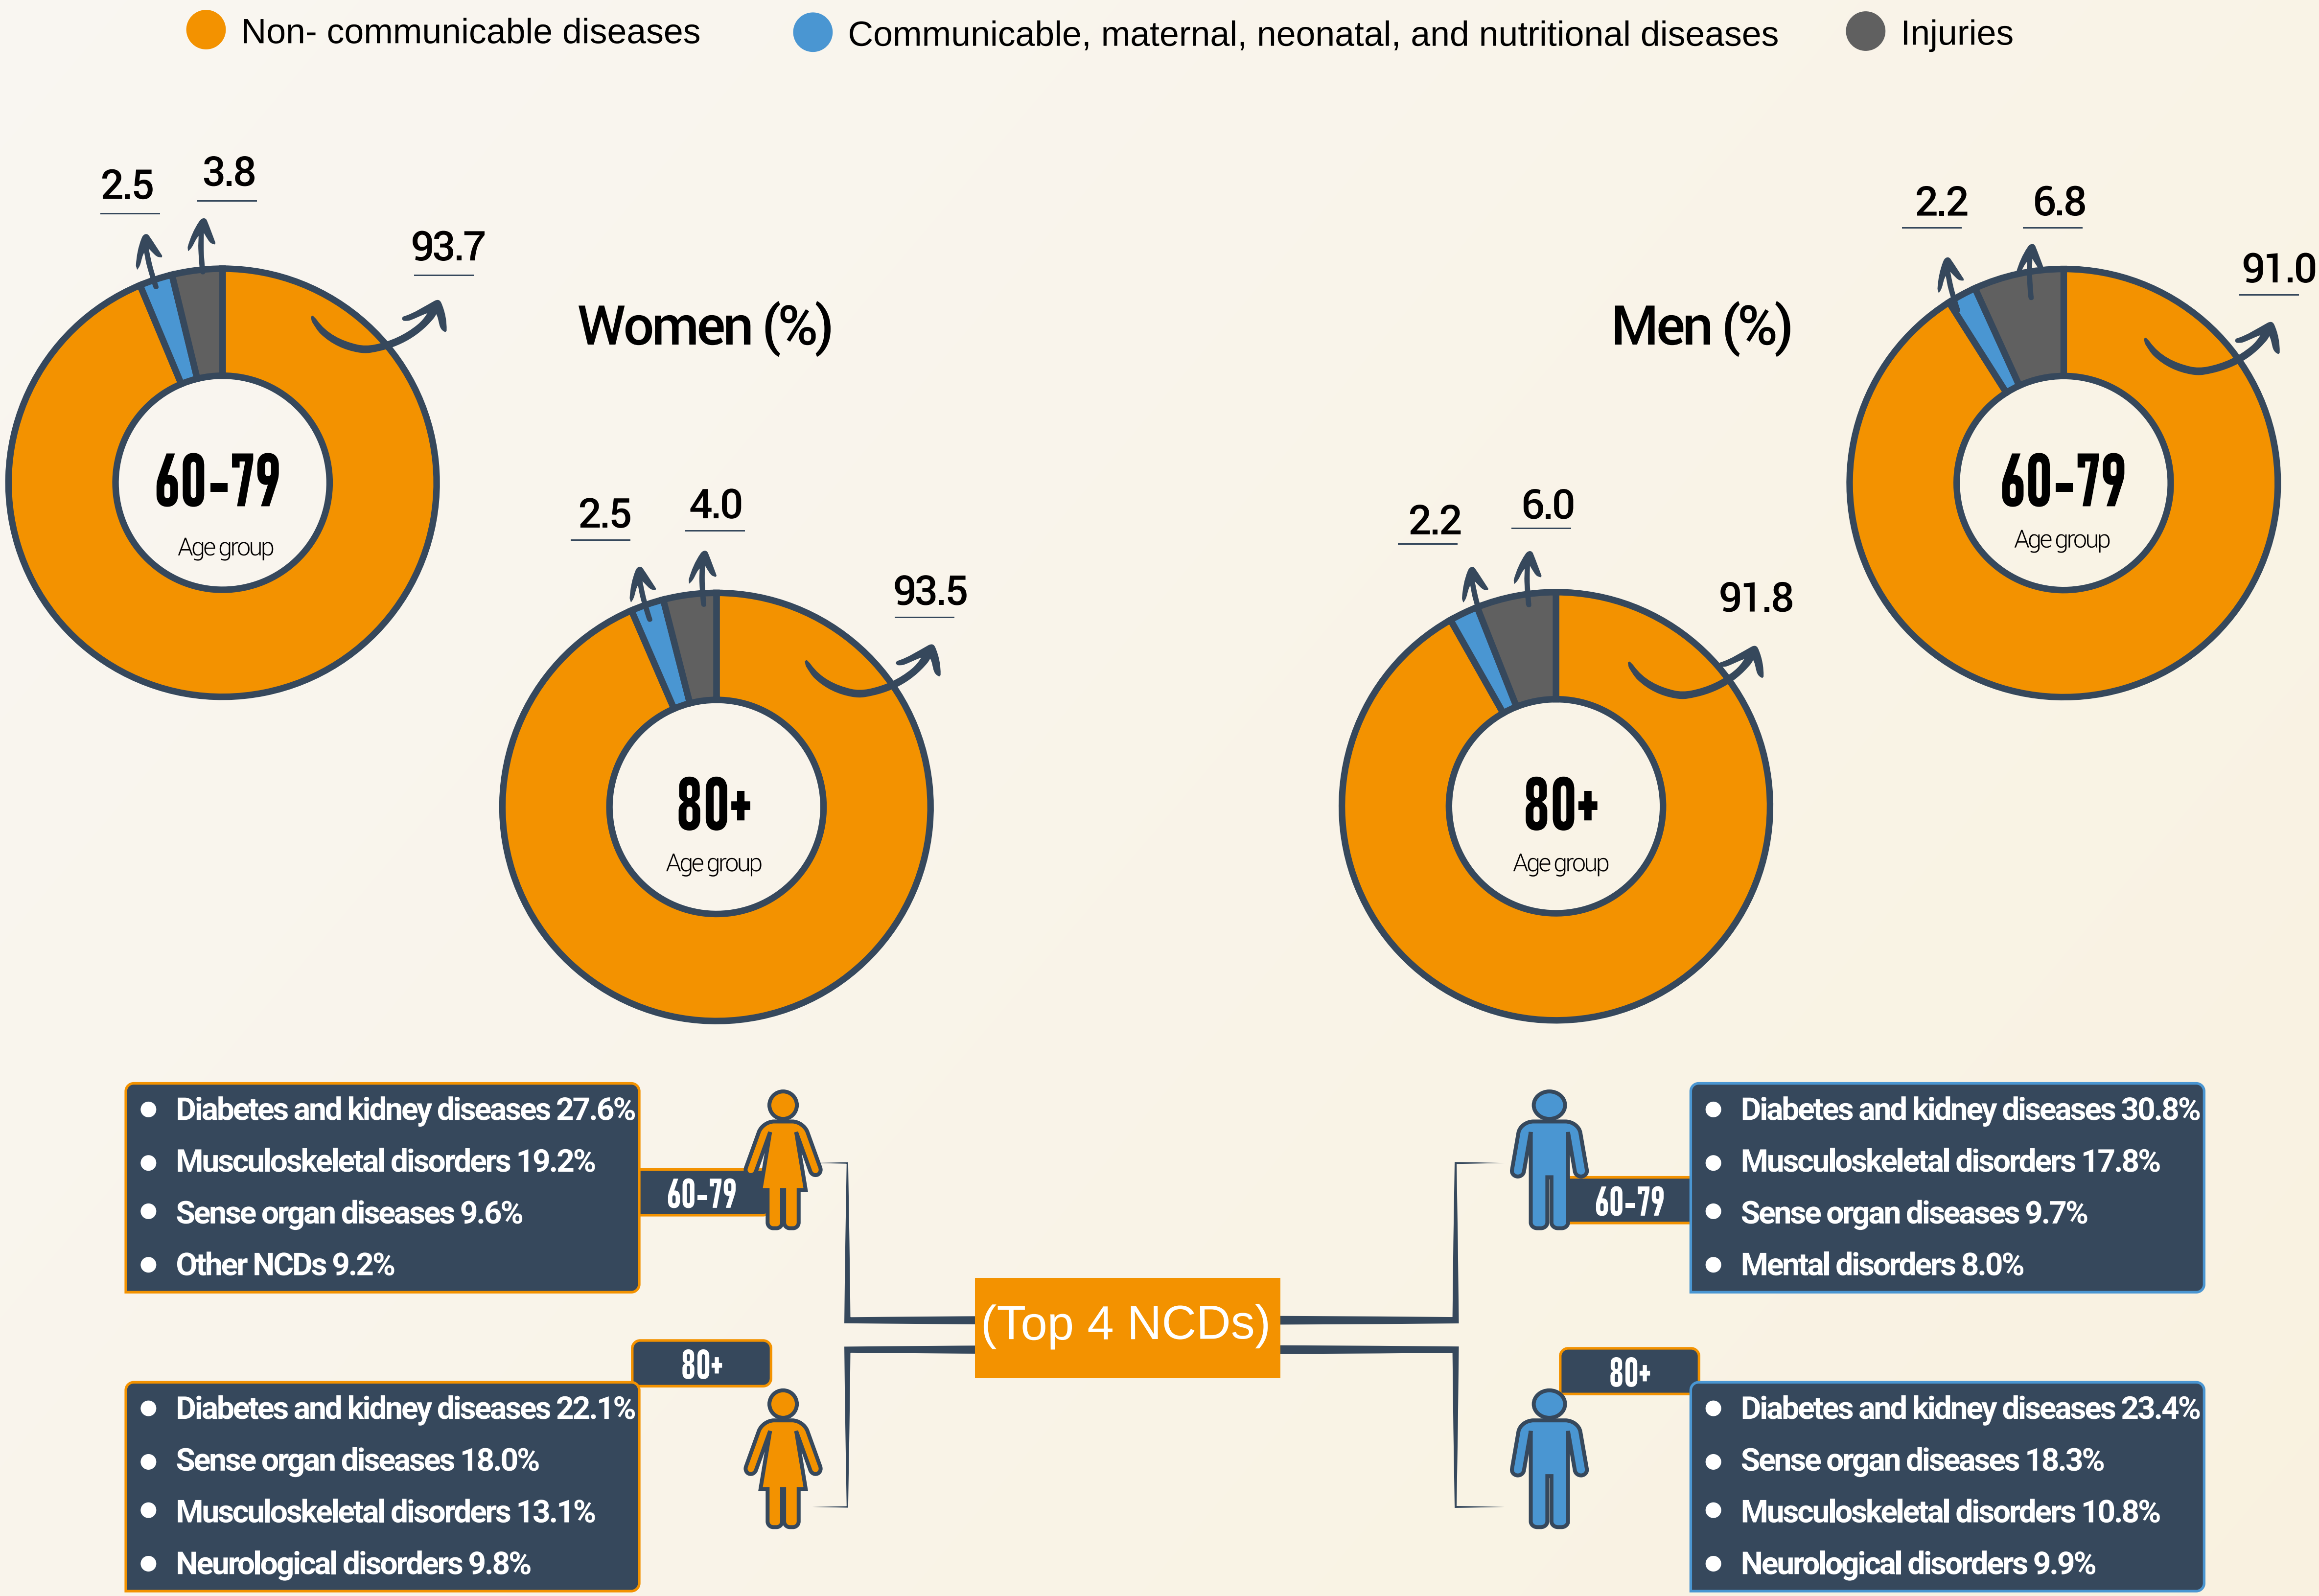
Non- communicable diseases
Communicable, maternal, neonatal, and nutritional diseases
Injuries

2.5
3.8
93.7
60-79
Age group

Women (%)

2.5
4.0
93.5
80+
Age group

Men (%)

2.2
6.8
91.0
60-79
Age group

2.2
6.0
91.8
80+
Age group

- Diabetes and kidney diseases 27.6%
- Musculoskeletal disorders 19.2%
- Sense organ diseases 9.6%
- Other NCDs 9.2%

60-79

- Diabetes and kidney diseases 30.8%
- Musculoskeletal disorders 17.8%
- Sense organ diseases 9.7%
- Mental disorders 8.0%

60-79

(Top 4 NCDs)

80+

- Diabetes and kidney diseases 22.1%
- Sense organ diseases 18.0%
- Musculoskeletal disorders 13.1%
- Neurological disorders 9.8%

80+

- Diabetes and kidney diseases 23.4%
- Sense organ diseases 18.3%
- Musculoskeletal disorders 10.8%
- Neurological disorders 9.9%